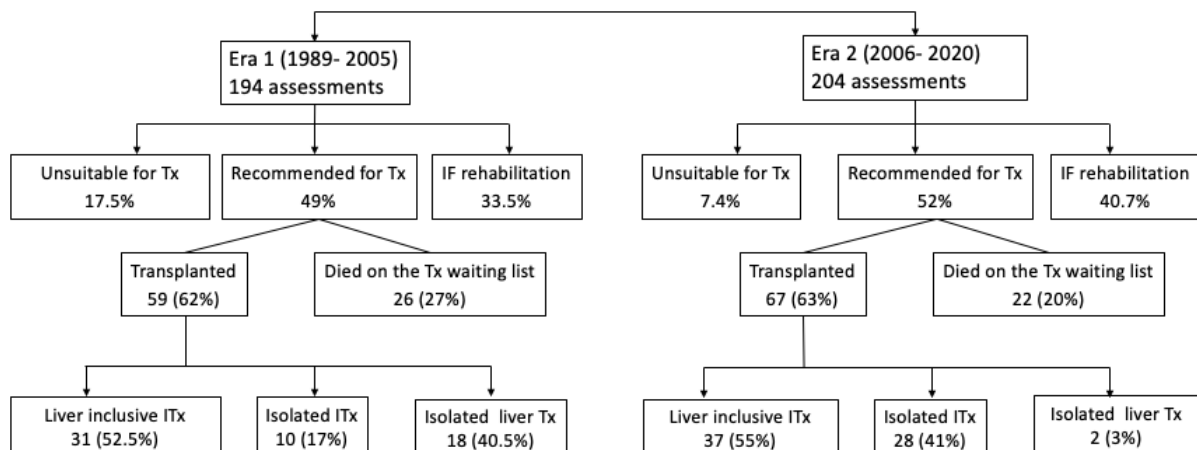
Era 1 (1989- 2005)
194 assessments

Unsuitable for Tx
17.5%

Recommended for Tx
49%

IF rehabilitation
33.5%

Transplanted
59 (62%)

Died on the Tx waiting list
26 (27%)

Liver inclusive ITx
31 (52.5%)

Isolated ITx
10 (17%)

Isolated liver Tx
18 (40.5%)

Era 2 (2006- 2020)
204 assessments

Unsuitable for Tx
7.4%

Recommended for Tx
52%

IF rehabilitation
40.7%

Transplanted
67 (63%)

Died on the Tx waiting list
22 (20%)

Liver inclusive ITx
37 (55%)

Isolated ITx
28 (41%)

Isolated liver Tx
2 (3%)